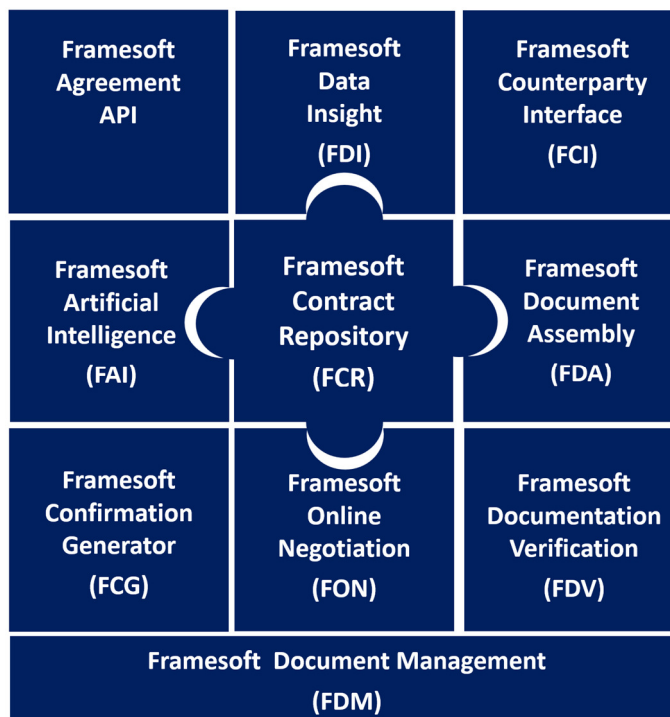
Framesoft Agreement API

Framesoft Data Insight (FDI)

Framesoft Counterparty Interface (FCI)

Framesoft Artificial Intelligence (FAI)

Framesoft Contract Repository (FCR)

Framesoft Document Assembly (FDA)

Framesoft Confirmation Generator (FCG)

Framesoft Online Negotiation (FON)

Framesoft Documentation Verification (FDV)

Framesoft Document Management (FDM)